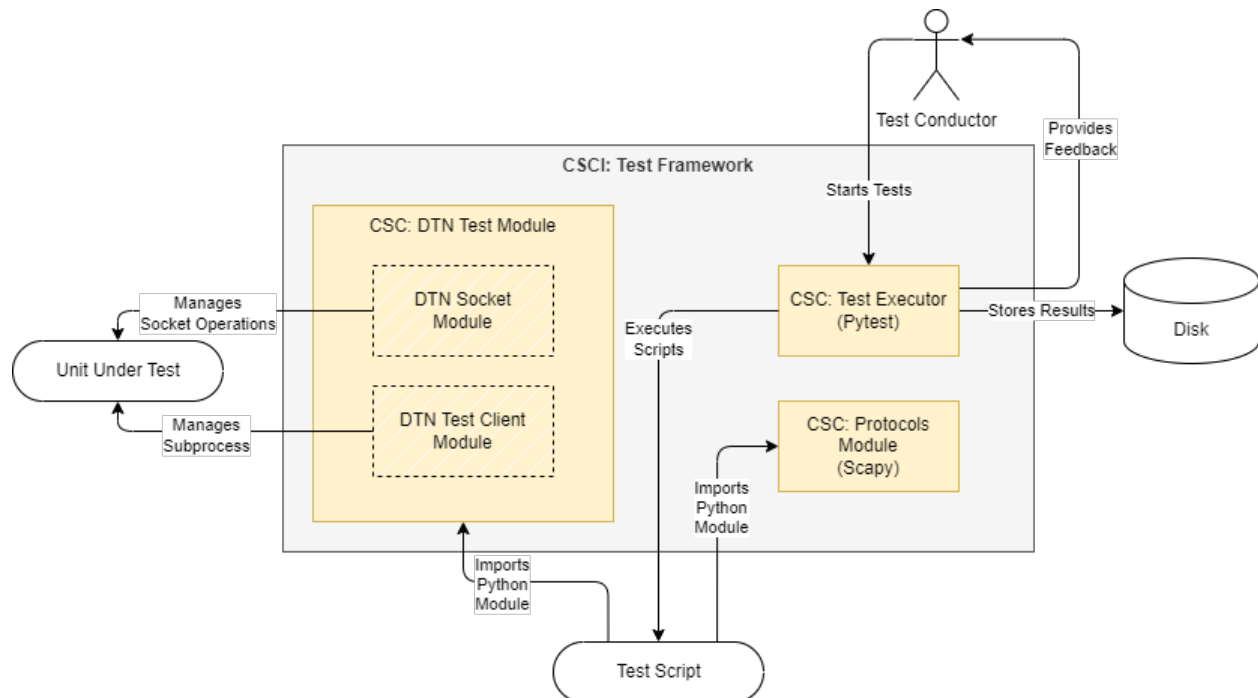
Test Conductor

Provides Feedback

CSCI: Test Framework

Starts Tests

CSC: DTN Test Module

DTN Socket Module

Manages Socket Operations

Unit Under Test

Manages Subprocess

DTN Test Client Module

Executes Scripts

CSC: Test Executor (Pytest)

Stores Results

Disk

CSC: Protocols Module (Scapy)

Imports Python Module

Imports Python Module

Test Script